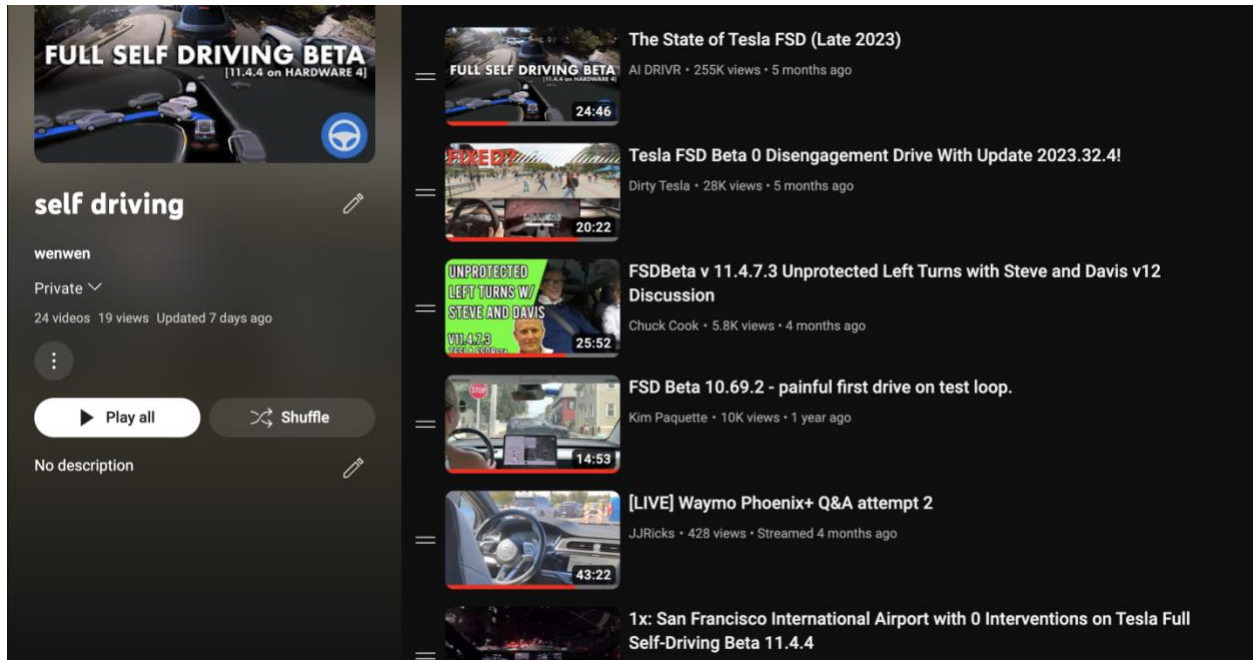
FULL SELF DRIVING BETA
[11.4.4 on HARDWARE 4]

self driving

wenwen

Private

24 videos 19 views Updated 7 days ago

Play all

Shuffle

No description

FULL SELF DRIVING BETA
24:46
The State of Tesla FSD (Late 2023)
AI DRIVR • 255K views • 5 months ago

FIXED?
20:22
Tesla FSD Beta 0 Disengagement Drive With Update 2023.32.4!
Dirty Tesla • 28K views • 5 months ago

UNPROTECTED LEFT TURNS W/ STEVE AND DAVIS
V11.4.7.3
25:52
FSDBeta v 11.4.7.3 Unprotected Left Turns with Steve and Davis v12 Discussion
Chuck Cook • 5.8K views • 4 months ago

STOP
14:53
FSD Beta 10.69.2 - painful first drive on test loop.
Kim Paquette • 10K views • 1 year ago

43:22
[LIVE] Waymo Phoenix+ Q&A attempt 2
JJRicks • 428 views • Streamed 4 months ago

1x: San Francisco International Airport with 0 Interventions on Tesla Full Self-Driving Beta 11.4.4